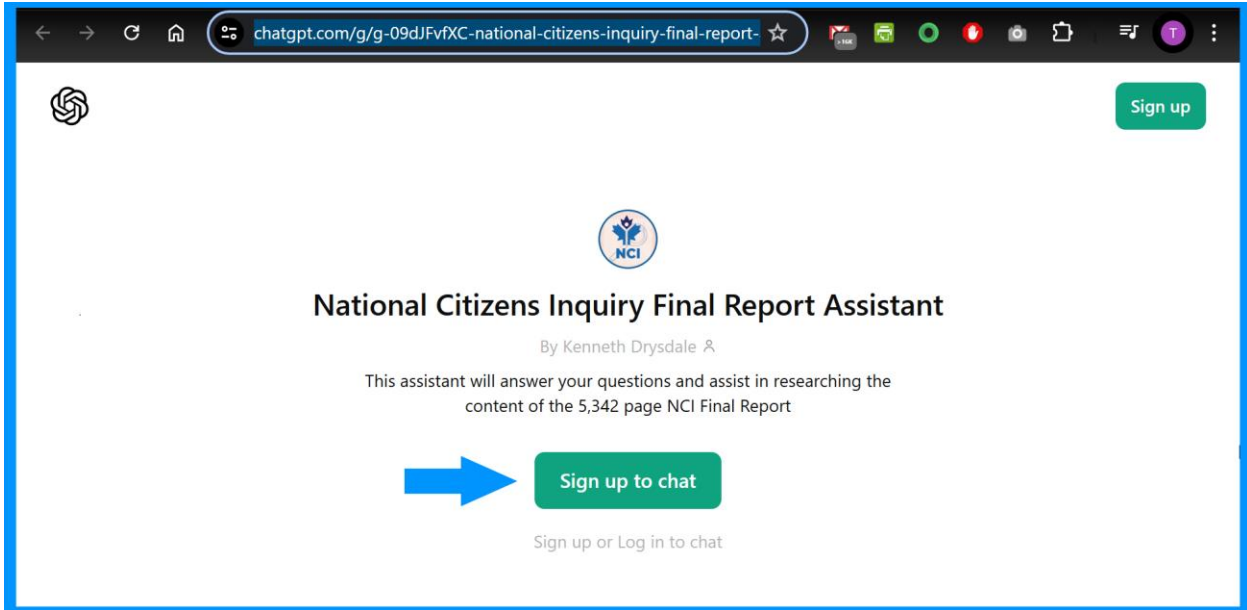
chatgpt.com/g/g-09dJFvfXC-national-citizens-inquiry-final-report-

T

Sign up

NCI

National Citizens Inquiry Final Report Assistant

By Kenneth Drysdale

This assistant will answer your questions and assist in researching the content of the 5,342 page NCI Final Report

Sign up to chat

Sign up or Log in to chat